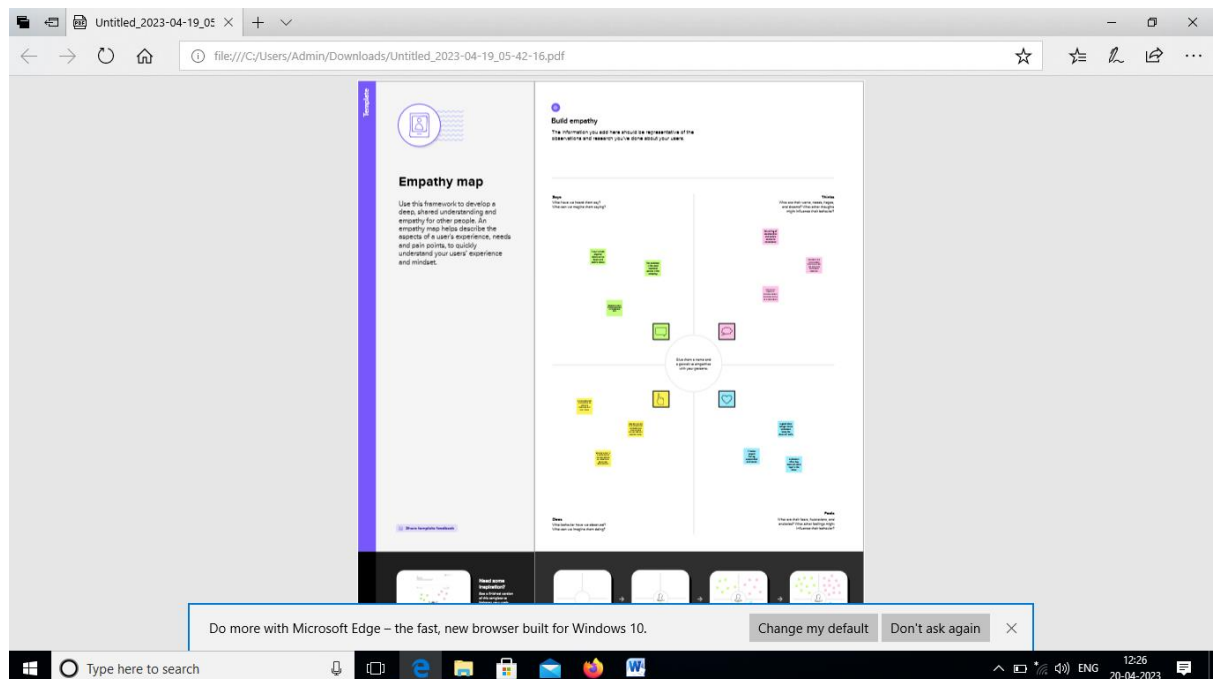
Untitled_2023-04-19_05

file:///C:/Users/Admin/Downloads/Untitled_2023-04-19_05-42-16.pdf

Template

Empathy map

Use this framework to develop a deep, shared understanding and empathy for other people. An empathy map helps describe the aspects of a user's experience, needs and pain points, to quickly understand your users' experience and mindset.

Share template feedback

Build empathy

The information you add here should be representative of the observations and research you've done about your users.

Says
What have we heard them say?
What can we imagine them saying?

Thinks
What are their wants, needs, hopes, and dreams? What other thoughts might influence their behavior?

Does
What behavior have we observed?
What can we imagine them doing?

Feels
What are their fears, frustrations, and anxieties? What other feelings might influence their behavior?

Give them a name and a person to empathize with your persona

Need some inspiration?

Do more with Microsoft Edge – the fast, new browser built for Windows 10.

Change my default

Don't ask again

Type here to search

ENG

12:26
20-04-2023